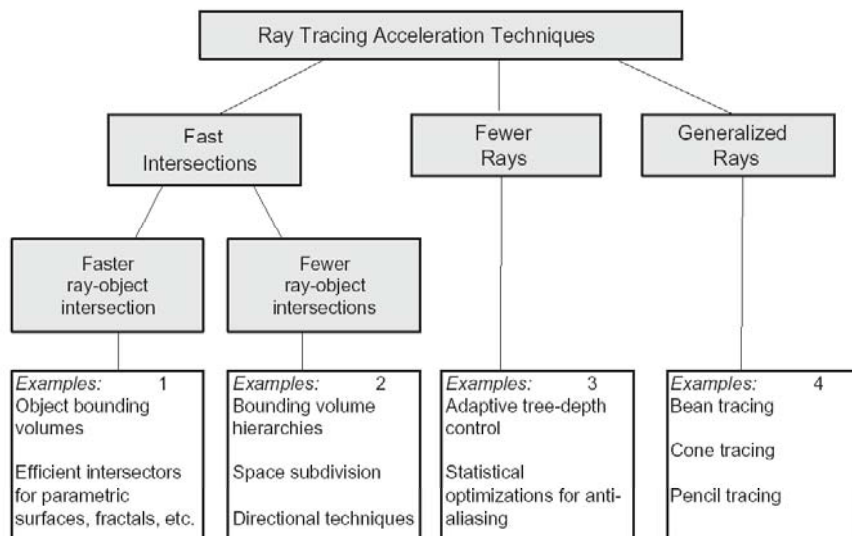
Ray Tracing Acceleration Techniques

Fast Intersections

Fewer Rays

Generalized Rays

Faster ray-object intersection

Fewer ray-object intersections

Examples: 1
Object bounding volumes

Efficient intersectors for parametric surfaces, fractals, etc.

Examples: 2
Bounding volume hierarchies

Space subdivision

Directional techniques

Examples: 3
Adaptive tree-depth control

Statistical optimizations for antialiasing

Examples: 4
Bean tracing

Cone tracing

Pencil tracing